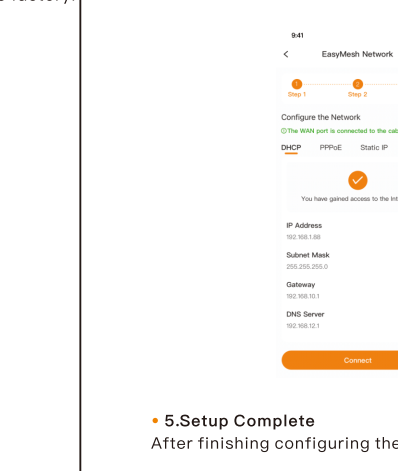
e factory.

9:41

<

EasyMesh Network

1
Step 1

2
Step 2

Configure the Network

The WAN port is connected to the cab

DHCP PPPoE Static IP

You have gained access to the Int

IP Address
192.168.1.88

Subnet Mask
255.255.255.0

Gateway
192.168.10.1

DNS Server
192.168.12.1

Connect

• 5.Setup Complete

After finishing configuring the